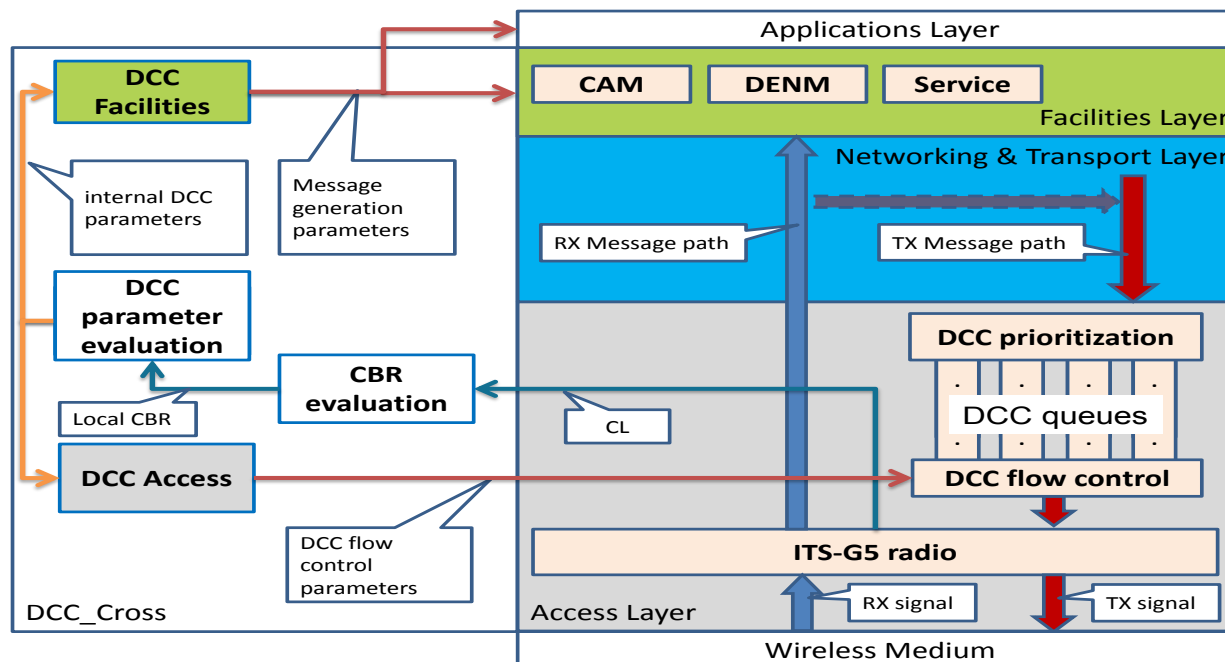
Applications Layer

DCC Facilities

CAM

DENM

Service

Facilities Layer

Networking & Transport Layer

internal DCC parameters

Message generation parameters

RX Message path

TX Message path

DCC parameter evaluation

DCC prioritization

CBR evaluation

DCC queues

Local CBR

CL

DCC Access

DCC flow control

DCC flow control parameters

ITS-G5 radio

DCC_Cross

Access Layer

RX signal

TX signal

Wireless Medium